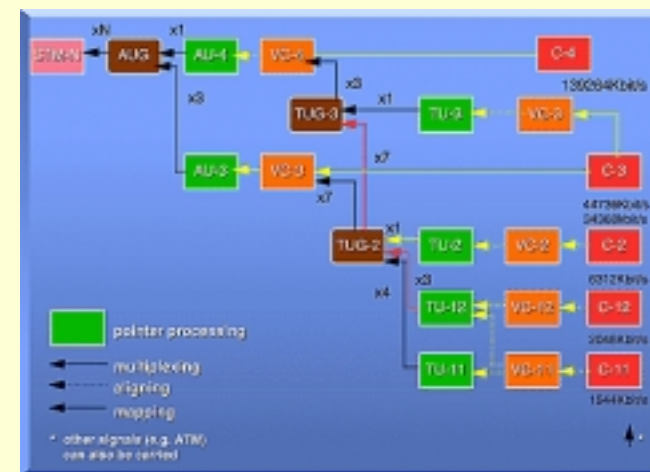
xN
STM-N
AUG
x1
AU-4
VC-4
C-4
139264Kbit/s
x3
x3
TUG-3
x1
TU-3
VC-3
AU-3
VC-3
C-3
x7
x7
44736Kbit/s
34368Kbit/s
x1
TUG-2
TU-2
VC-2
C-2
6312Kbit/s
x3
TU-12
VC-12
C-12
x4
2048Kbit/s
TU-11
VC-11
C-11
1544Kbit/s
pointer processing
multiplexing
aligning
mapping
* other signals (e.g. ATM) can also be carried